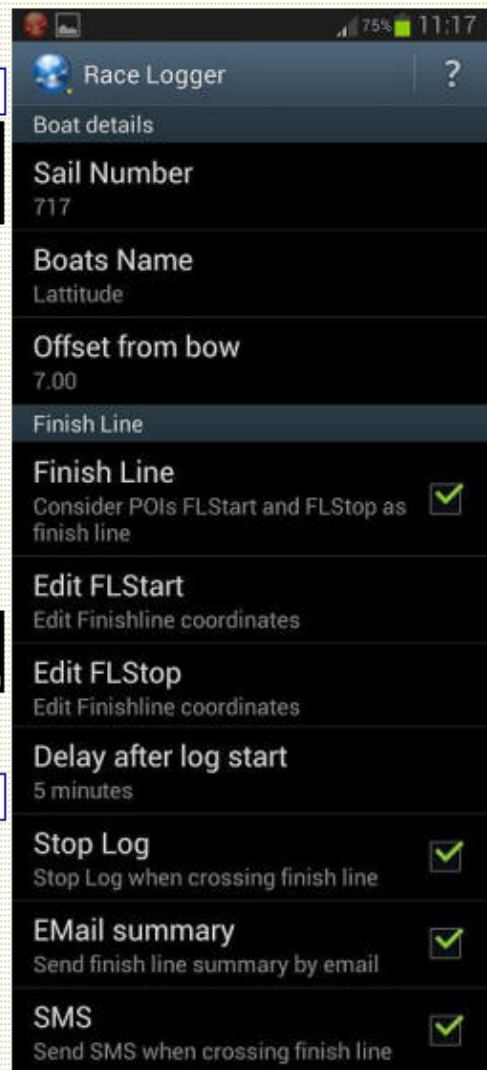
75% 11:17

Race Logger

?

Boat details

Sail Number
717

Boats Name
Lattitude

Offset from bow
7.00

Finish Line

Finish Line
Consider POIs FLStart and FLStop as finish line

Edit FLStart
Edit Finishline coordinates

Edit FLStop
Edit Finishline coordinates

Delay after log start
5 minutes

Stop Log
Stop Log when crossing finish line

EMail summary
Send finish line summary by email

SMS
Send SMS when crossing finish line